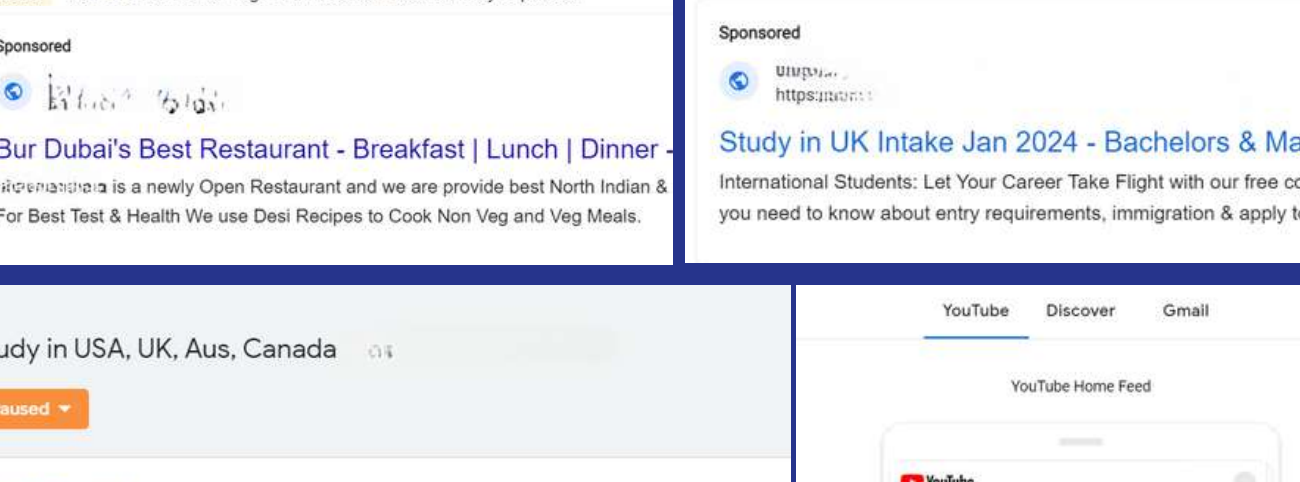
Sponsored

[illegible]

Bur Dubai's Best Restaurant - Breakfast | Lunch | Dinner -

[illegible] is a newly Open Restaurant and we are provide best North Indian & For Best Test & Health We use Desi Recipes to Cook Non Veg and Veg Meals.

Sponsored

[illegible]
https:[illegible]

Study in UK Intake Jan 2024 - Bachelors & Ma

International Students: Let Your Career Take Flight with our free co you need to know about entry requirements, immigration & apply t

udy in USA, UK, Aus, Canada

aused

YouTube Discover Gmail

YouTube Home Feed

YouTube